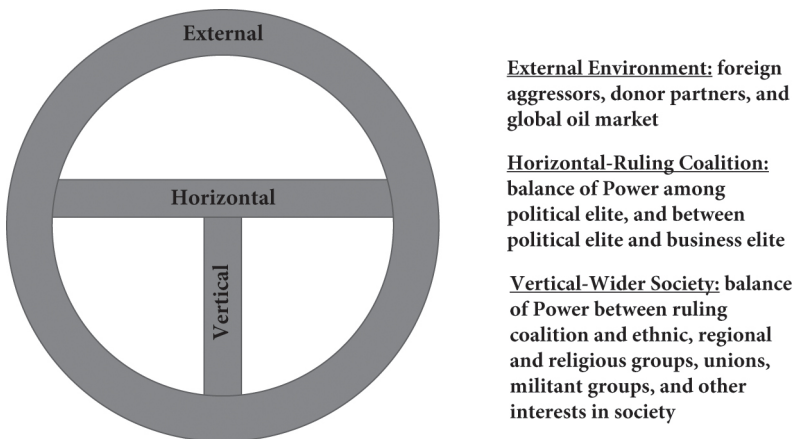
External

Horizontal

Vertical

External Environment: foreign aggressors, donor partners, and global oil market

Horizontal-Ruling Coalition: balance of Power among political elite, and between political elite and business elite

Vertical-Wider Society: balance of Power between ruling coalition and ethnic, regional and religious groups, unions, militant groups, and other interests in society